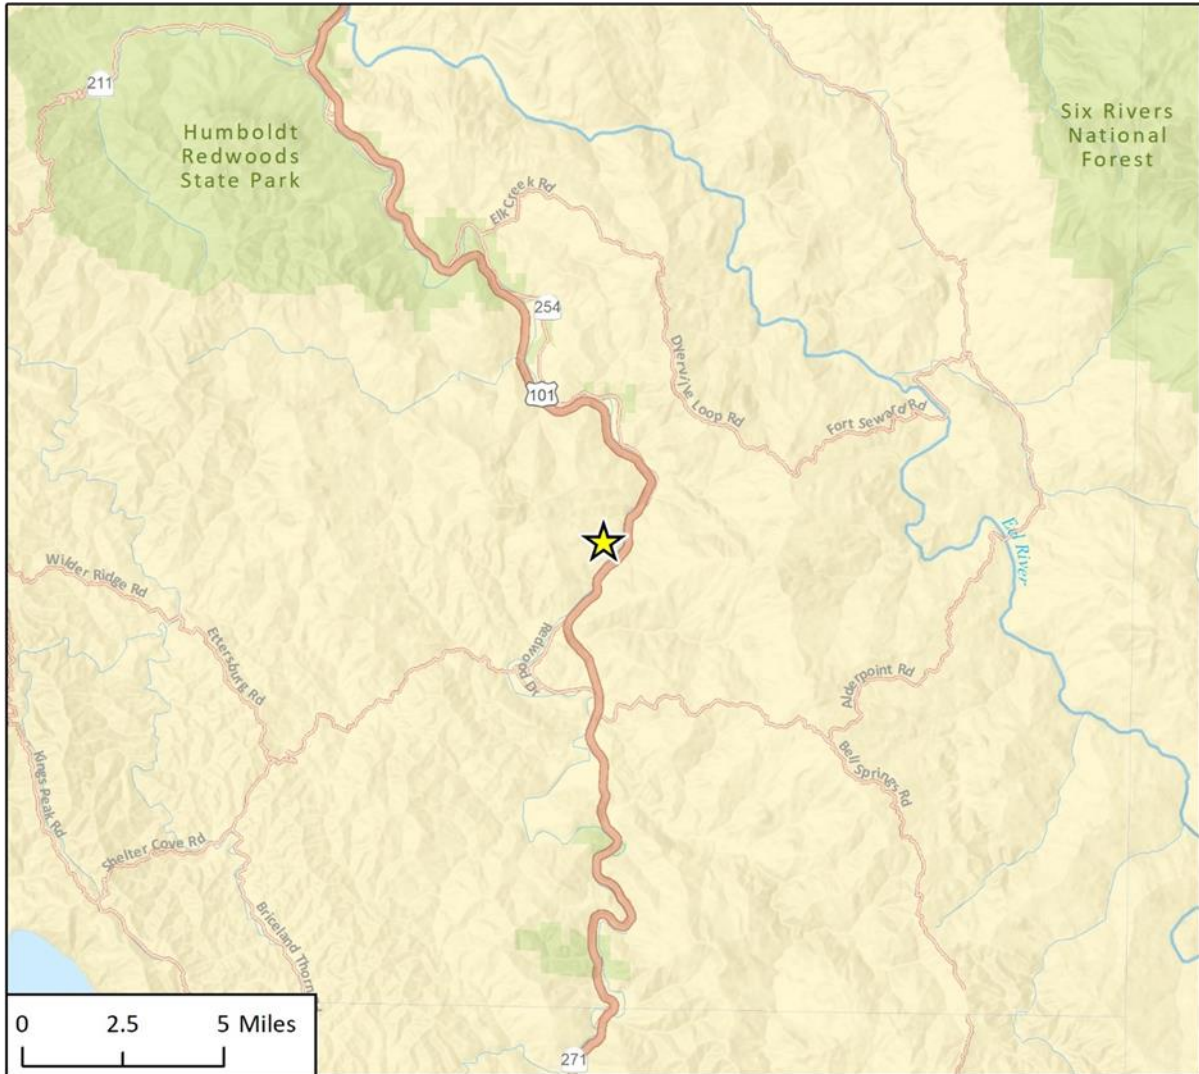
211

Humboldt Redwoods State Park

Six Rivers National Forest

Elk Creek Rd

254

Dyerville Loop Rd

101

Fort Seward Rd

Eel River

Wilder Ridge Rd

Ettersburg Rd

Redwood Dr

Alderpoint Rd

Bell Springs Rd

Kings Peak Rd

Shelter Cove Rd

Briceland Thorn

0 2.5 5 Miles

271